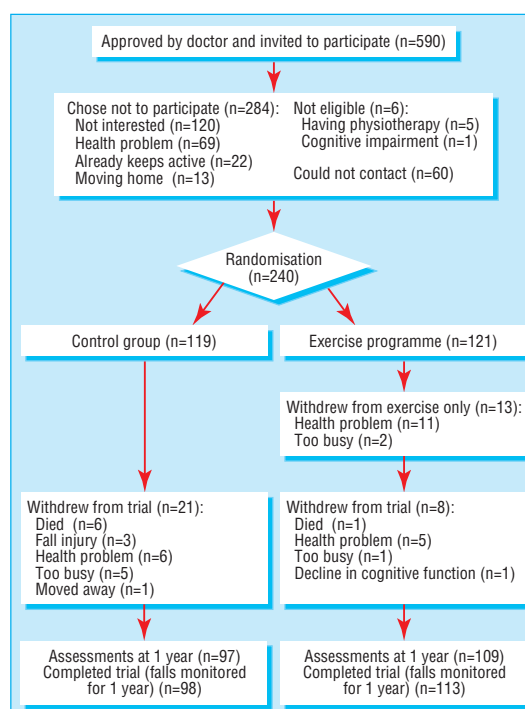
Approved by doctor and invited to participate (n=590)

Chose not to participate (n=284):
Not interested (n=120)
Health problem (n=69)
Already keeps active (n=22)
Moving home (n=13)

Not eligible (n=6):
Having physiotherapy (n=5)
Cognitive impairment (n=1)

Could not contact (n=60)

Randomisation (n=240)

Control group (n=119)

Exercise programme (n=121)

Withdrew from exercise only (n=13):
Health problem (n=11)
Too busy (n=2)

Withdrew from trial (n=21):
Died (n=6)
Fall injury (n=3)
Health problem (n=6)
Too busy (n=5)
Moved away (n=1)

Withdrew from trial (n=8):
Died (n=1)
Health problem (n=5)
Too busy (n=1)
Decline in cognitive function (n=1)

Assessments at 1 year (n=97)
Completed trial (falls monitored for 1 year) (n=98)

Assessments at 1 year (n=109)
Completed trial (falls monitored for 1 year) (n=113)